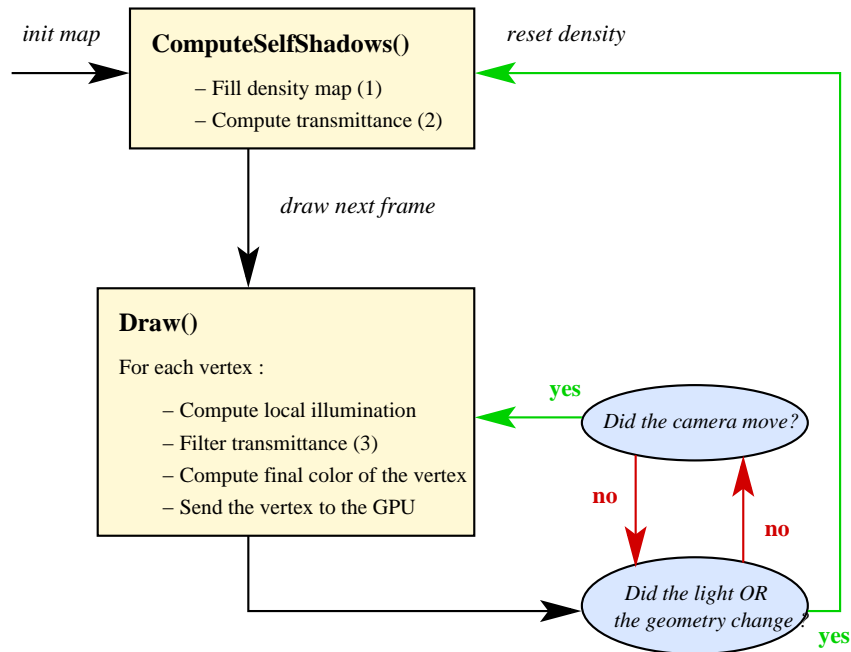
init map

ComputeSelfShadows()

– Fill density map (1)

– Compute transmittance (2)

reset density

draw next frame

Draw()

For each vertex :

– Compute local illumination

– Filter transmittance (3)

– Compute final color of the vertex

– Send the vertex to the GPU

yes

Did the camera move?

no

no

Did the light OR the geometry change ?

yes